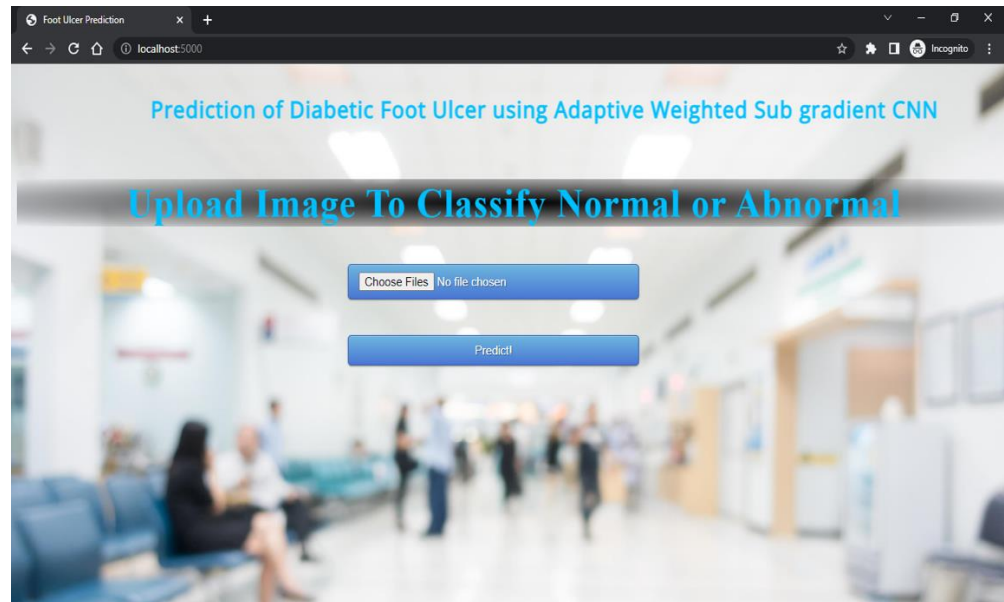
Foot Ulcer Prediction
×
+
localhost:5000
Incognito

Prediction of Diabetic Foot Ulcer using Adaptive Weighted Sub gradient CNN

Upload Image To Classify Normal or Abnormal

Choose Files No file chosen

Predict!